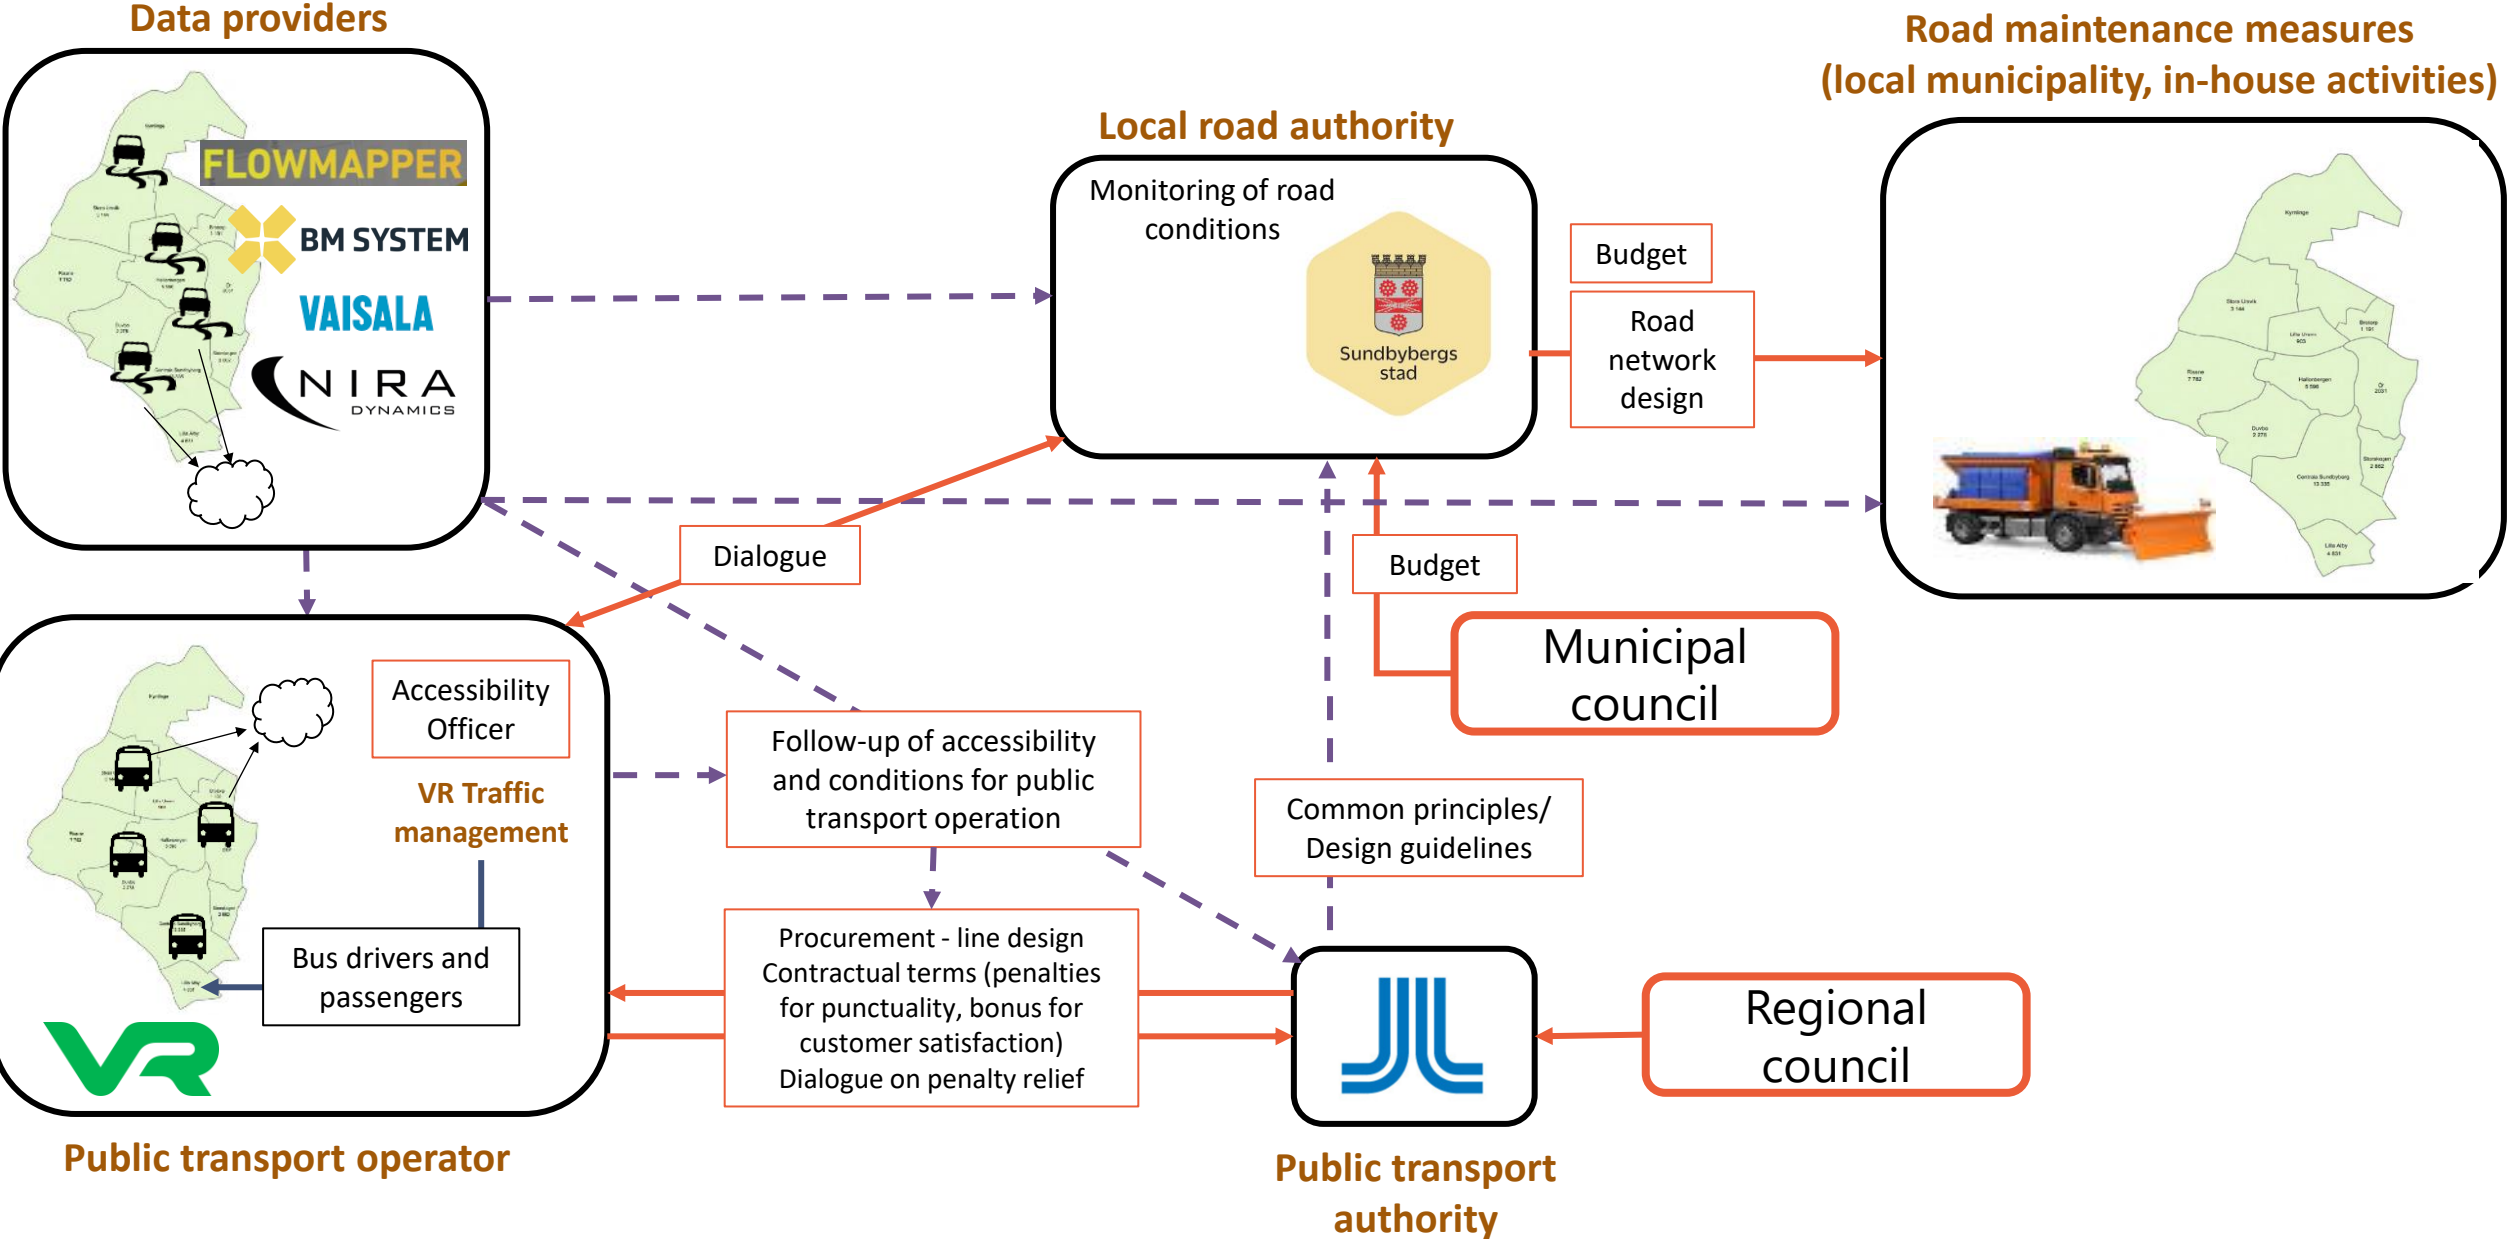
Data providers

FLOWMAPPER
BM SYSTEM
VAISALA
NIRA DYNAMICS

Local road authority

Monitoring of road conditions

Sundbybergs stad

Road maintenance measures (local municipality, in-house activities)

Budget

Road network design

Dialogue

Budget

Municipal council

Accessibility Officer

VR Traffic management

Bus drivers and passengers

VR

Follow-up of accessibility and conditions for public transport operation

Common principles/ Design guidelines

Procurement - line design
Contractual terms (penalties for punctuality, bonus for customer satisfaction)
Dialogue on penalty relief

Regional council

Public transport operator

Public transport authority